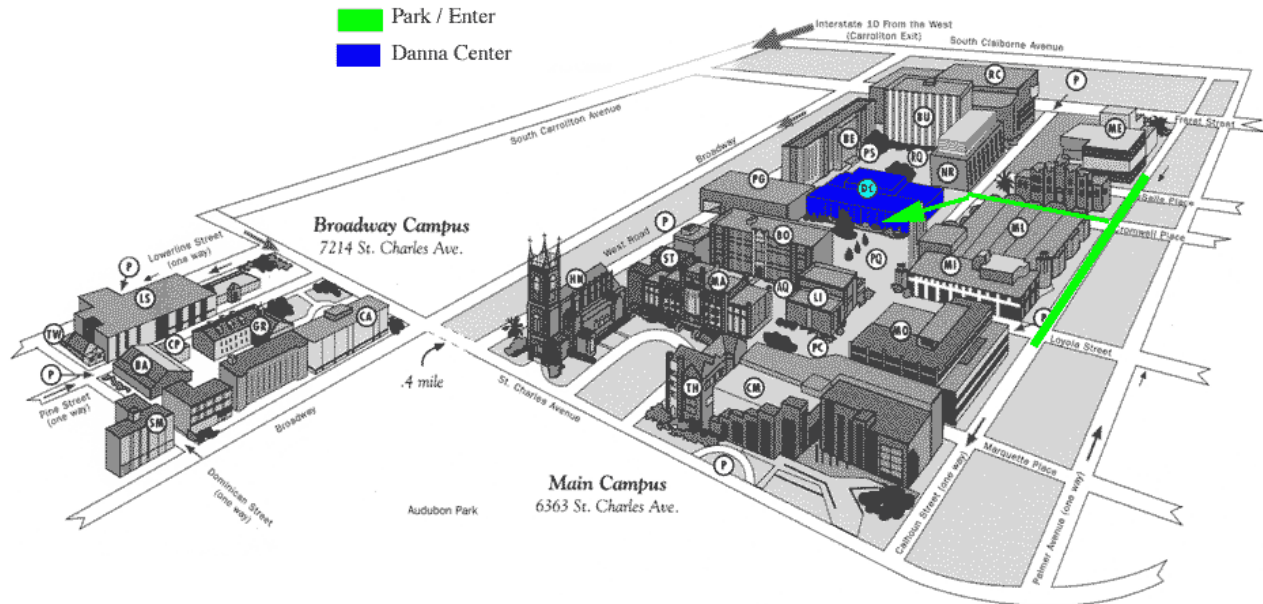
Park / Enter
Danna Center

Interstate 10 From the West (Carrollton Exit)
South Claiborne Avenue
South Carrollton Avenue
Broadway
Freret Street
LaSalle Place
Cromwell Place
Loyola Street
Marquette Place
Calhoun Street (one way)
Palmer Avenue (one way)
West Road
St. Charles Avenue
Lowerline Street (one way)
Pine Street (one way)
Broadway
Dominican Street (one way)
Audubon Park

Broadway Campus
7214 St. Charles Ave.

Main Campus
6363 St. Charles Ave.

.4 mile

RC
P
BU
ME
BE
PS
BQ
NR
PG
DC
ML
P
BO
PQ
MI
HN
ST
MA
AQ
LI
MO
P
PC
TH
CM
P
P
LS
TW
CP
GR
CA
BA
P
SM